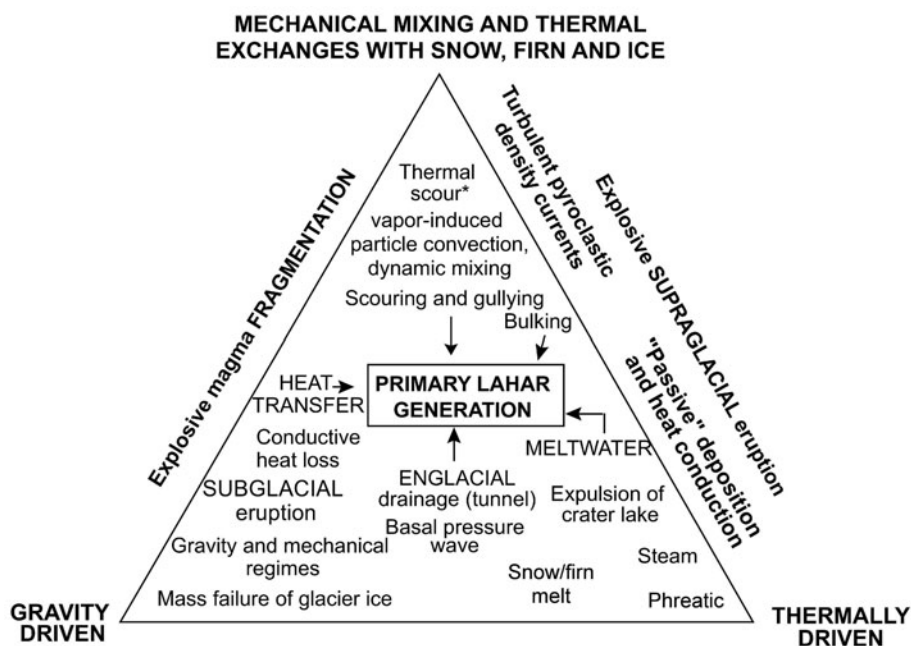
MECHANICAL MIXING AND THERMAL EXCHANGES WITH SNOW, FIRN AND ICE

Explosive magma FRAGMENTATION

Turbulent pyroclastic density currents

Explosive SUPRAGLACIAL eruption

"Passive" deposition and heat conduction

Thermal scour*

vapor-induced particle convection, dynamic mixing

Scouring and gullying

Bulking

HEAT TRANSFER

PRIMARY LAHAR GENERATION

MELTWATER

Conductive heat loss

SUBGLACIAL eruption

ENGLACIAL drainage (tunnel)

Basal pressure wave

Expulsion of crater lake

Gravity and mechanical regimes

Steam

Snow/firn melt

Mass failure of glacier ice

Phreatic

GRAVITY DRIVEN

THERMALLY DRIVEN